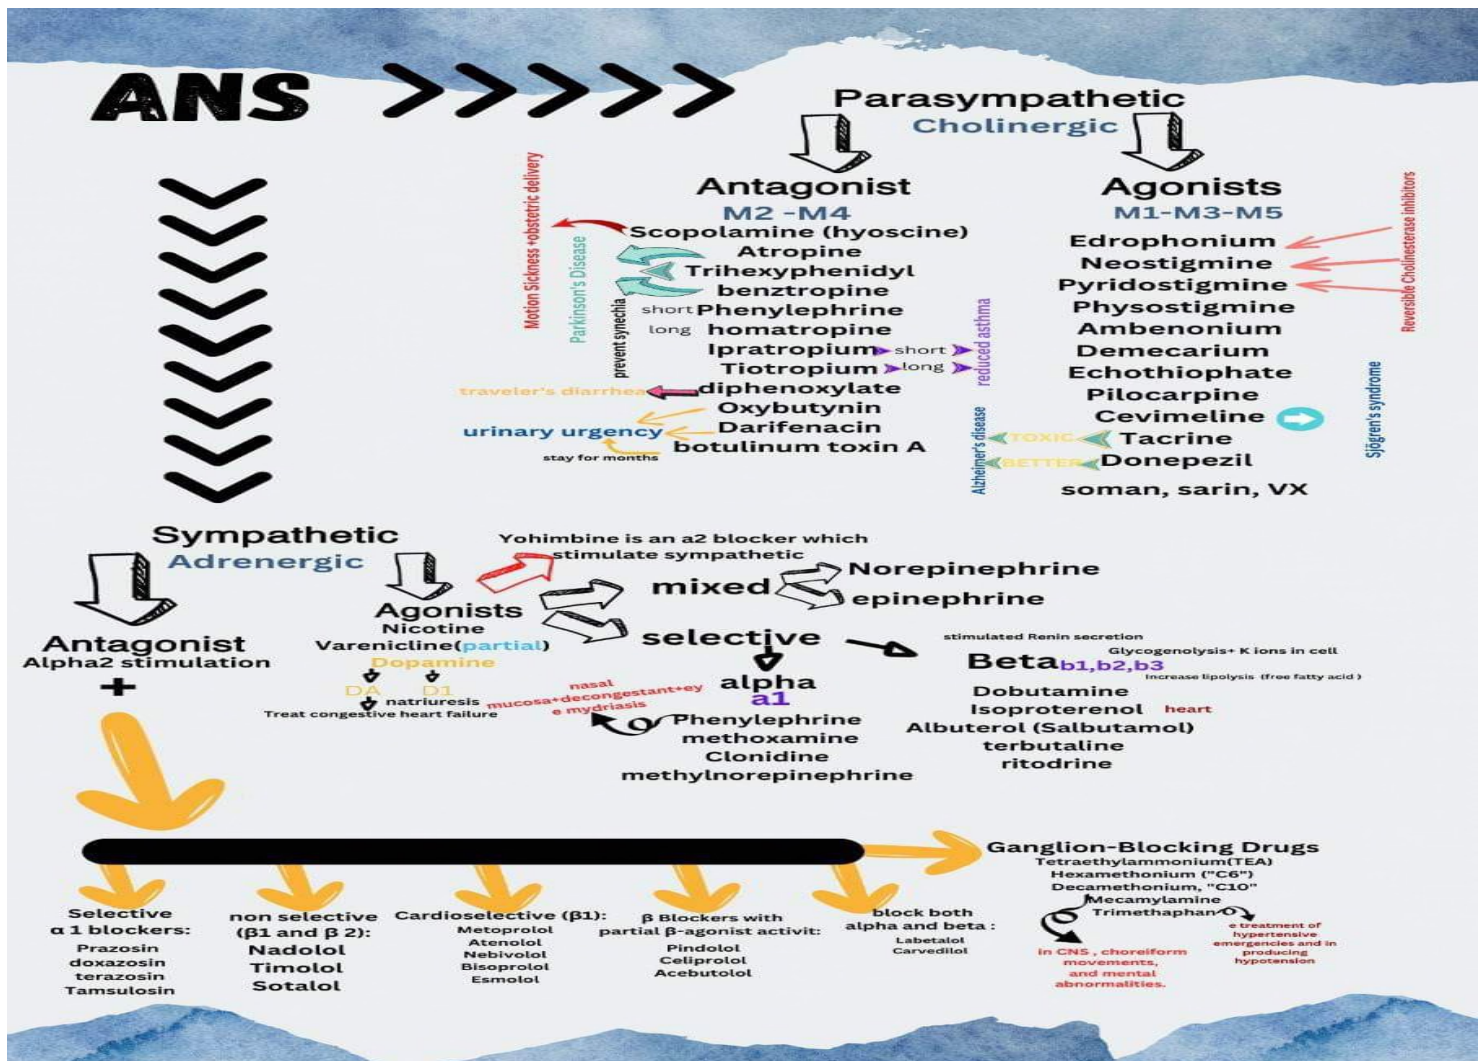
ANS

Parasympathetic
Cholinergic

Antagonist
M2 -M4
Scopolamine (hyoscine)
Atropine
Trihexyphenidyl
benztropine
short Phenylephrine
long homatropine
Ipratropium short
Tiotropium long
diphenoxylate
Oxybutynin
Darifenacin
botulinum toxin A

Motion Sickness +obstetric delivery
Parkinson's Disease
prevent synechia
reduced asthma
traveler's diarrhea
urinary urgency
stay for months

Agonists
M1-M3-M5
Edrophonium
Neostigmine
Pyridostigmine
Physostigmine
Ambenonium
Demecarium
Echothiophate
Pilocarpine
Cevimeline
Tacrine
Donepezil
soman, sarin, VX

Reversible Cholinesterase inhibitors
Sjögren's syndrome
Alzheimer's disease
TOXIC
BETTER

Sympathetic
Adrenergic

Antagonist
Alpha2 stimulation
+

Agonists
Nicotine
Varenicline(partial)
Dopamine
DA D1
natriuresis
Treat congestive heart failure

Yohimbine is an a2 blocker which stimulate sympathetic
mixed
Norepinephrine
epinephrine
selective
alpha
a1
nasal mucosa+decongestant+eye mydriasis
Phenylephrine
methoxamine
Clonidine
methylnorepinephrine

stimulated Renin secretion
Glycogenolysis+ K ions in cell
Beta b1,b2,b3
increase lipolysis (free fatty acid)
Dobutamine
Isoproterenol heart
Albuterol (Salbutamol)
terbutaline
ritodrine

Ganglion-Blocking Drugs
Tetraethylammonium(TEA)
Hexamethonium ("C6")
Decamethonium, "C10"
Mecamylamine
Trimethaphan
in CNS , choreiform movements, and mental abnormalities.
e treatment of hypertensive emergencies and in producing hypotension

Selective α 1 blockers:
Prazosin
doxazosin
terazosin
Tamsulosin

non selective (β1 and β 2):
Nadolol
Timolol
Sotalol

Cardioselective (β1):
Metoprolol
Atenolol
Nebivolol
Bisoprolol
Esmolol

β Blockers with partial β-agonist activit:
Pindolol
Celiprolol
Acebutolol

block both alpha and beta :
Labetalol
Carvedilol